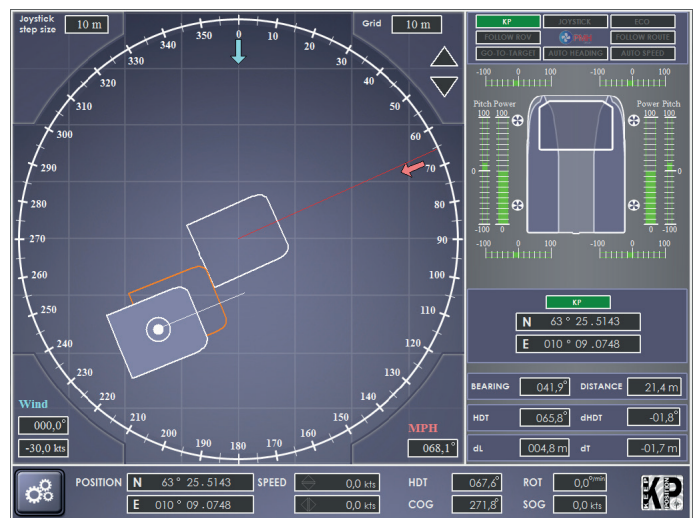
Joystick step size
10 m

Grid
10 m

350 0 10 20 30 40 50 60 70 80 90 100 110 120 130 140 150 160 170 180 190 200 210 220 230 240 250 260 270 280 290 300 310 320 330 340

Wind
000,0°
-30,0 kts

MPH
068,1°

KP | JOYSTICK | ECO
FOLLOW ROV | FMJ | FOLLOW BOUSE
GO-TO-TARGET | AUTO HEADING | AUTO SPEED

-100 0 100
-100 0 100
Pitch Power
Power Pitch
100 100
100 100
0
0
100 0
0 -100
-100 0 100
-100 0 100

KP
N 63 ° 25 . 5143
E 010 ° 09 . 0748

BEARING 041,9°
DISTANCE 21,4 m
HDT 065,8°
dHDT -01,8°
dL 004,8 m
dT -01,7 m

POSITION
N 63 ° 25 . 5143
E 010 ° 09 . 0748
SPEED
0,0 kts
0,0 kts
HDT 067,6°
COG 271,8°
ROT 0,0°/min
SOG 0,0 kts
KP